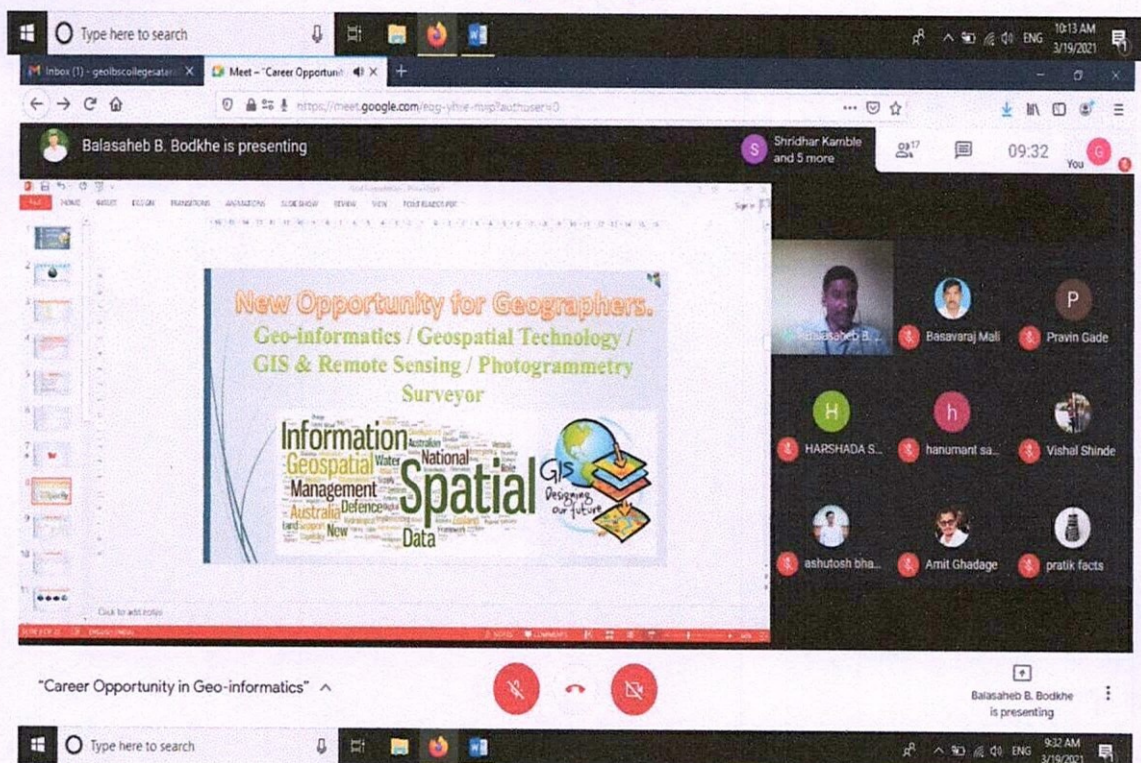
Type here to search

10:13 AM
3/19/2021

ENG

M Inbox (1) - geolbscollegesatara X

Meet – "Career Opportunit X

https://meet.google.com/eog-yhre-nwp?authuser=0

Balasaheb B. Bodkhe is presenting

Shridhar Kamble and 5 more

17

09:32

You

FILE HOME INSERT DESIGN TRANSITIONS ANIMATIONS SLIDE SHOW REVIEW VIEW FOXIT READER PDF

New Opportunity for Geographers.
Geo-informatics / Geospatial Technology / GIS & Remote Sensing / Photogrammetry
Surveyor

Information Geospatial Water National Management Spatial Australia Defence New Data

GIS Designing our future

Click to add notes

Balasaheb B.

Basavaraj Mali

P

Pravin Gade

H

HARSHADA S..

h

hanumant sa..

Vishal Shinde

ashutosh bha..

Amit Ghadage

pratik facts

"Career Opportunity in Geo-informatics"

Balasaheb B. Bodkhe is presenting

Type here to search

ENG

9:32 AM
3/19/2021